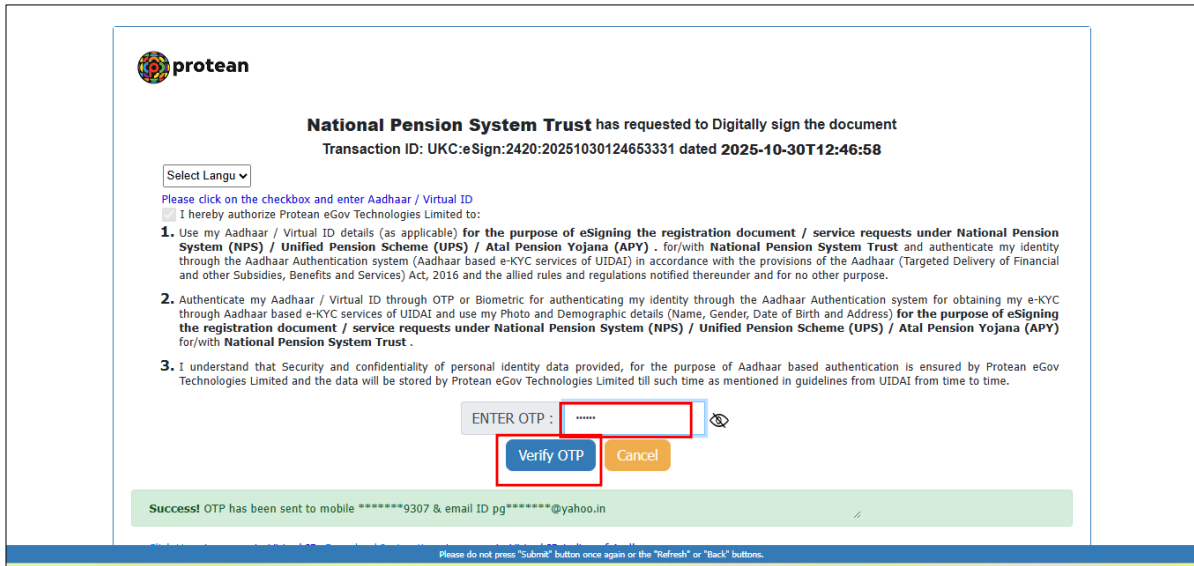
protean

**National Pension System Trust** has requested to Digitally sign the document

Transaction ID: UKC:eSign:2420:20251030124653331 dated **2025-10-30T12:46:58**

Select Langu

Please click on the checkbox and enter Aadhaar / Virtual ID

I hereby authorize Protean eGov Technologies Limited to:

1. Use my Aadhaar / Virtual ID details (as applicable) **for the purpose of eSigning the registration document / service requests under National Pension System (NPS) / Unified Pension Scheme (UPS) / Atal Pension Yojana (APY)** . for/with **National Pension System Trust** and authenticate my identity through the Aadhaar Authentication system (Aadhaar based e-KYC services of UIDAI) in accordance with the provisions of the Aadhaar (Targeted Delivery of Financial and other Subsidies, Benefits and Services) Act, 2016 and the allied rules and regulations notified thereunder and for no other purpose.

2. Authenticate my Aadhaar / Virtual ID through OTP or Biometric for authenticating my identity through the Aadhaar Authentication system for obtaining my e-KYC through Aadhaar based e-KYC services of UIDAI and use my Photo and Demographic details (Name, Gender, Date of Birth and Address) **for the purpose of eSigning the registration document / service requests under National Pension System (NPS) / Unified Pension Scheme (UPS) / Atal Pension Yojana (APY)** for/with **National Pension System Trust** .

3. I understand that Security and confidentiality of personal identity data provided, for the purpose of Aadhaar based authentication is ensured by Protean eGov Technologies Limited and the data will be stored by Protean eGov Technologies Limited till such time as mentioned in guidelines from UIDAI from time to time.

ENTER OTP : ••••••

Verify OTP Cancel

**Success!** OTP has been sent to mobile *******9307 & email ID pg*******@yahoo.in

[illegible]

Please do not press "Submit" button once again or the "Refresh" or "Back" buttons.